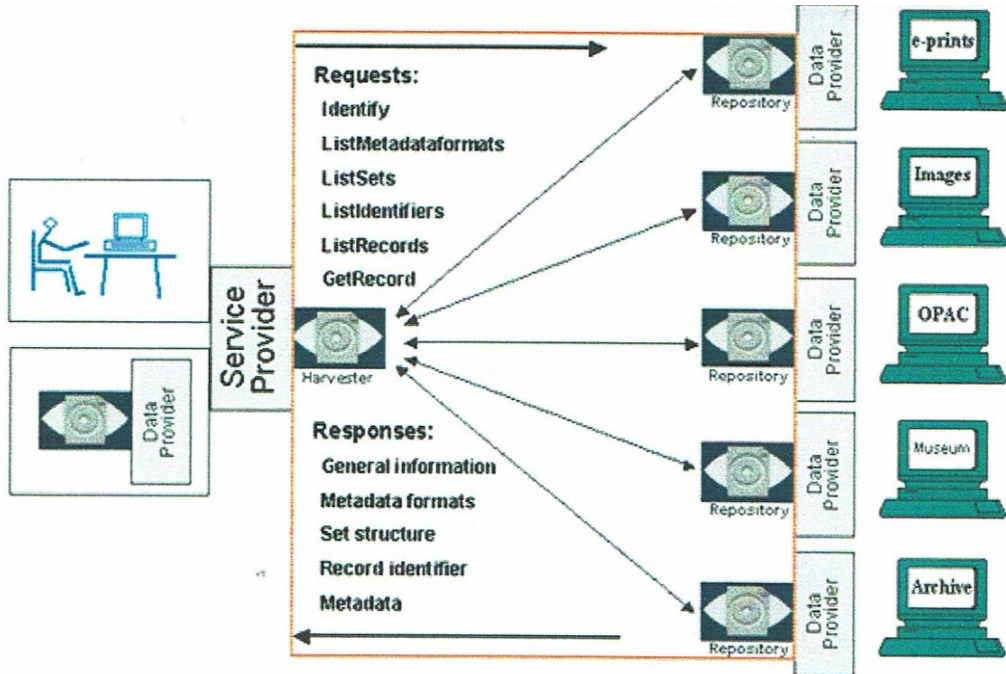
Requests:
Identify
ListMetadataformats
ListSets
ListIdentifiers
ListRecords
GetRecord

Service Provider

Harvester

Data Provider

Responses:
General information
Metadata formats
Set structure
Record identifier
Metadata

Repository
Data Provider
e-prints

Repository
Data Provider
Images

Repository
Data Provider
OPAC

Repository
Data Provider
Museum

Repository
Data Provider
Archive